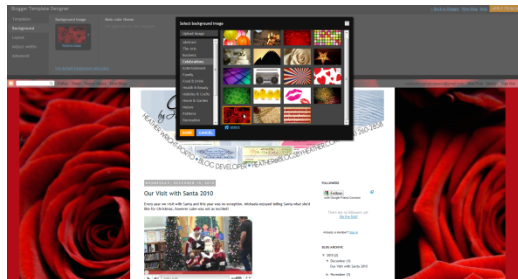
Blogger Template Designer

Templates
Background
Layout
Adjust widths
Advanced

Background image

Main color theme

Select background image

Default images
Abstract
The Arts
Business
Celebrations
Entertainment
Family
Food & Drink
Health & Beauty
Hobbies & Crafts
Home & Garden
Nature
Patterns
Recreation

Done
Cancel

Our Visit with Santa 2010

FOLLOWERS

Follow

BLOG ARCHIVE

Our Visit with Santa 2010